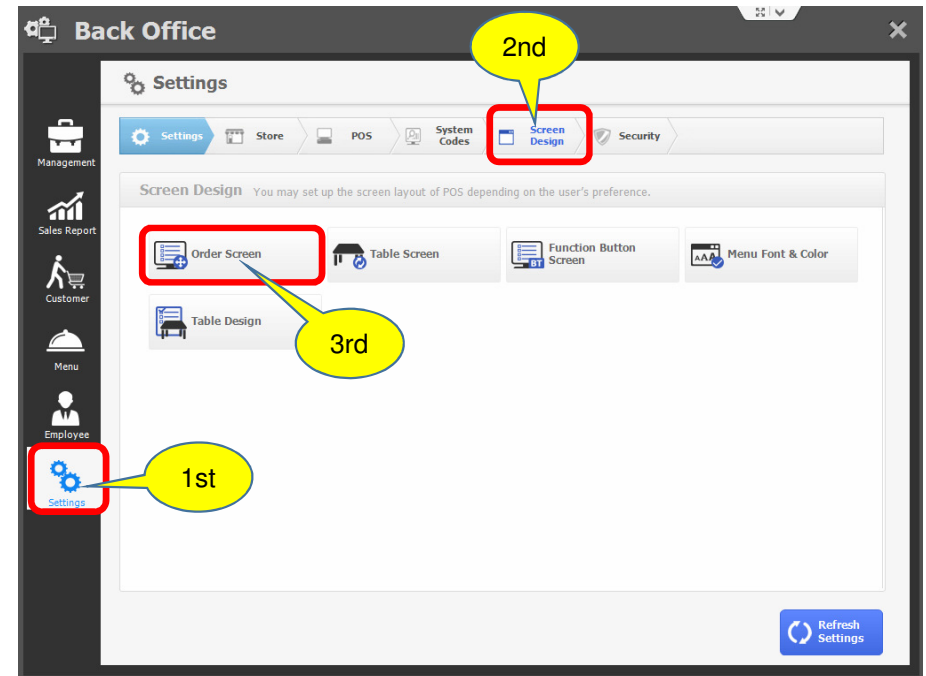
Back Office

Settings

2nd

Settings | Store | POS | System Codes | Screen Design | Security

Management

Sales Report

Customer

Menu

Employee

Settings

Screen Design You may set up the screen layout of POS depending on the user's preference.

Order Screen

Table Screen

Function Button Screen

Menu Font & Color

Table Design

3rd

1st

Refresh Settings